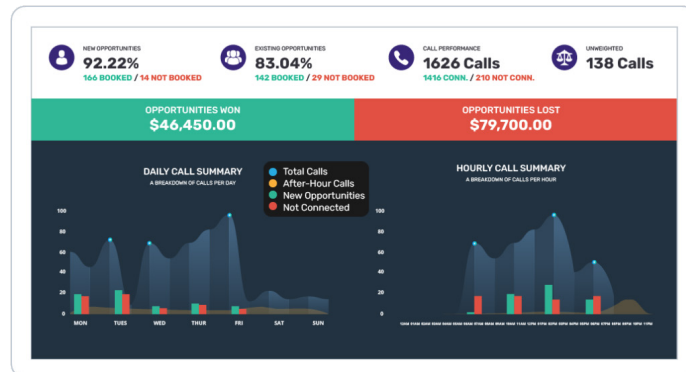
NEW OPPORTUNITIES
92.22%
166 BOOKED / 14 NOT BOOKED

EXISTING OPPORTUNITIES
83.04%
142 BOOKED / 29 NOT BOOKED

CALL PERFORMANCE
1626 Calls
1416 CONN. / 210 NOT CONN.

UNWEIGHTED
138 Calls

OPPORTUNITIES WON
$46,450.00

OPPORTUNITIES LOST
$79,700.00

DAILY CALL SUMMARY
A BREAKDOWN OF CALLS PER DAY

Total Calls
After-Hour Calls
New Opportunities
Not Connected

100
80
60
40
20
0

MON TUES WED THUR FRI SAT SUN

HOURLY CALL SUMMARY
A BREAKDOWN OF CALLS PER HOUR

100
80
60
40
20
0

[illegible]